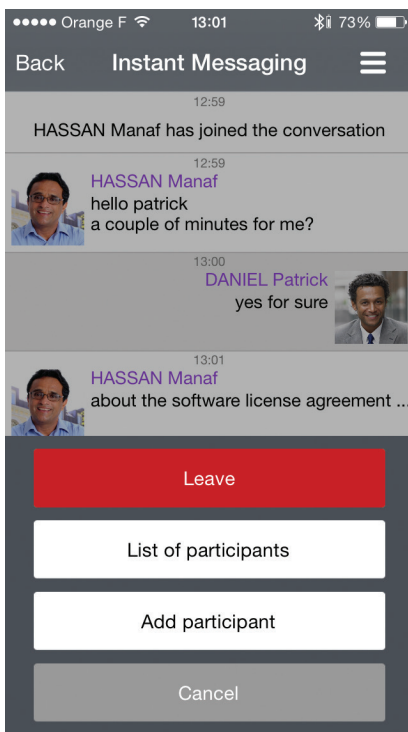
●●●●● Orange F 13:01 73%

Back Instant Messaging

12:59
HASSAN Manaf has joined the conversation

12:59
HASSAN Manaf
hello patrick
a couple of minutes for me?

13:00
DANIEL Patrick
yes for sure

13:01
HASSAN Manaf
about the software license agreement ...

Leave

List of participants

Add participant

Cancel